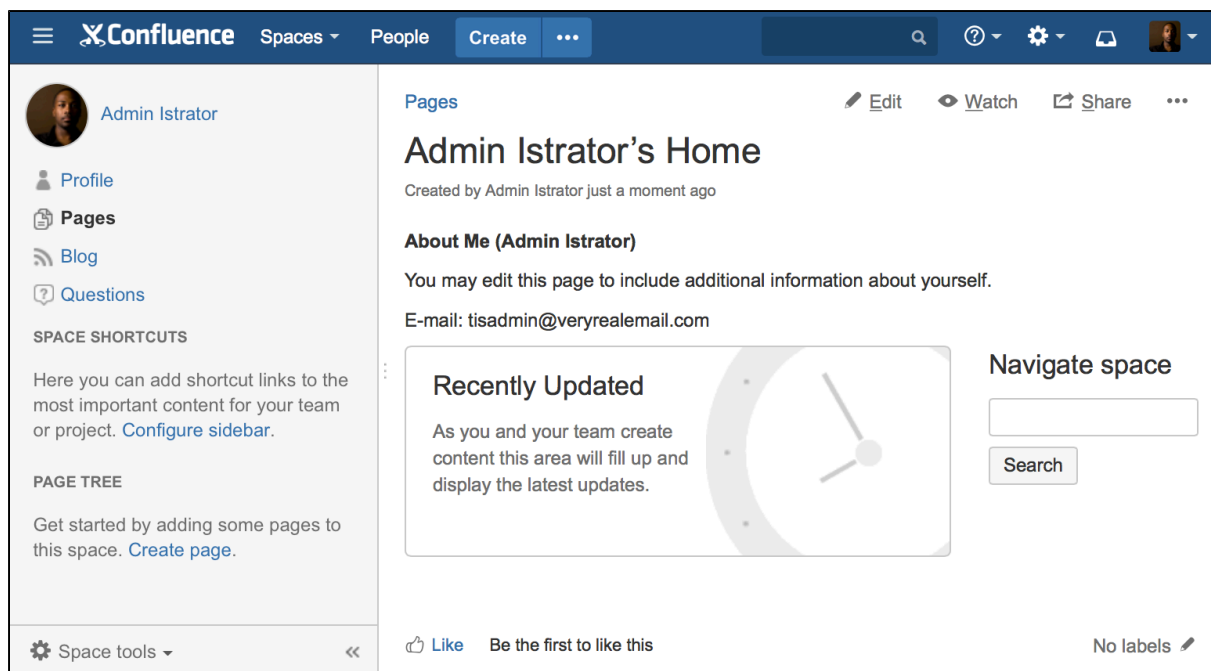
Confluence Spaces People Create •••

Admin Istrator

Profile
Pages
Blog
Questions

SPACE SHORTCUTS

Here you can add shortcut links to the most important content for your team or project. Configure sidebar.

PAGE TREE

Get started by adding some pages to this space. Create page.

Space tools «

Pages Edit Watch Share •••

Admin Istrator's Home

Created by Admin Istrator just a moment ago

About Me (Admin Istrator)

You may edit this page to include additional information about yourself.

E-mail: tisadmin@veryrealemail.com

Recently Updated

As you and your team create content this area will fill up and display the latest updates.

Navigate space

Search

Like Be the first to like this

No labels